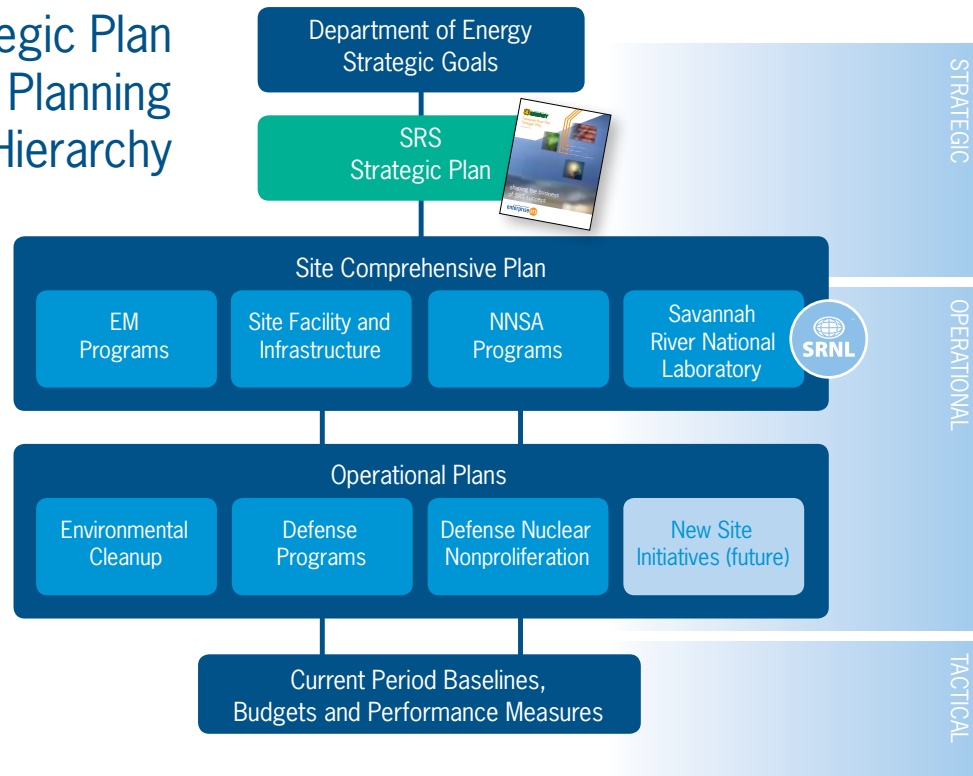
egic Plan
Planning
Hierarchy

Department of Energy Strategic Goals

SRS Strategic Plan

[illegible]

Site Comprehensive Plan

EM Programs

Site Facility and Infrastructure

NNSA Programs

Savannah River National Laboratory

SRNL

Operational Plans

Environmental Cleanup

Defense Programs

Defense Nuclear Nonproliferation

New Site Initiatives (future)

Current Period Baselines, Budgets and Performance Measures

STRATEGIC

OPERATIONAL

TACTICAL